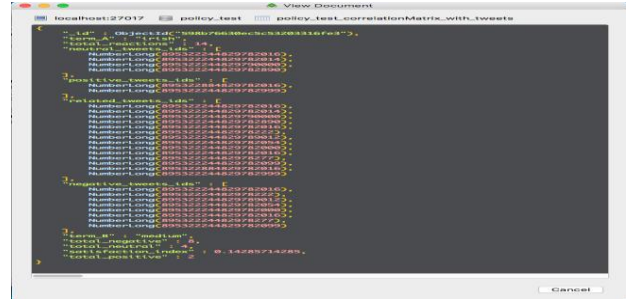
View Document

localhost:27017 policy_test policy_test_correlationMatrix_with_tweets

{
"_id" : ObjectId("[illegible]"),
"term_A" : "irish",
"total_reactions" : 14,
"neutral_tweets_ids" : [
NumberLong([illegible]),
NumberLong([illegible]),
NumberLong([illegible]),
NumberLong([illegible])
],
"positive_tweets_ids" : [
NumberLong([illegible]),
NumberLong([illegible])
],
"related_tweets_ids" : [
NumberLong([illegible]),
NumberLong([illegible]),
NumberLong([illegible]),
NumberLong([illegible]),
NumberLong([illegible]),
NumberLong([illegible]),
NumberLong([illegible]),
NumberLong([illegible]),
NumberLong([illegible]),
NumberLong([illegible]),
NumberLong([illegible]),
NumberLong([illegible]),
NumberLong([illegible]),
NumberLong([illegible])
],
"negative_tweets_ids" : [
NumberLong([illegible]),
NumberLong([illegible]),
NumberLong([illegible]),
NumberLong([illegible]),
NumberLong([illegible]),
NumberLong([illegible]),
NumberLong([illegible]),
NumberLong([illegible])
],
"term_B" : "median",
"total_negative" : 8,
"total_neutral" : 4,
"satisfaction_index" : 0.1428571428,
"total_positive" : 2
}

Cancel